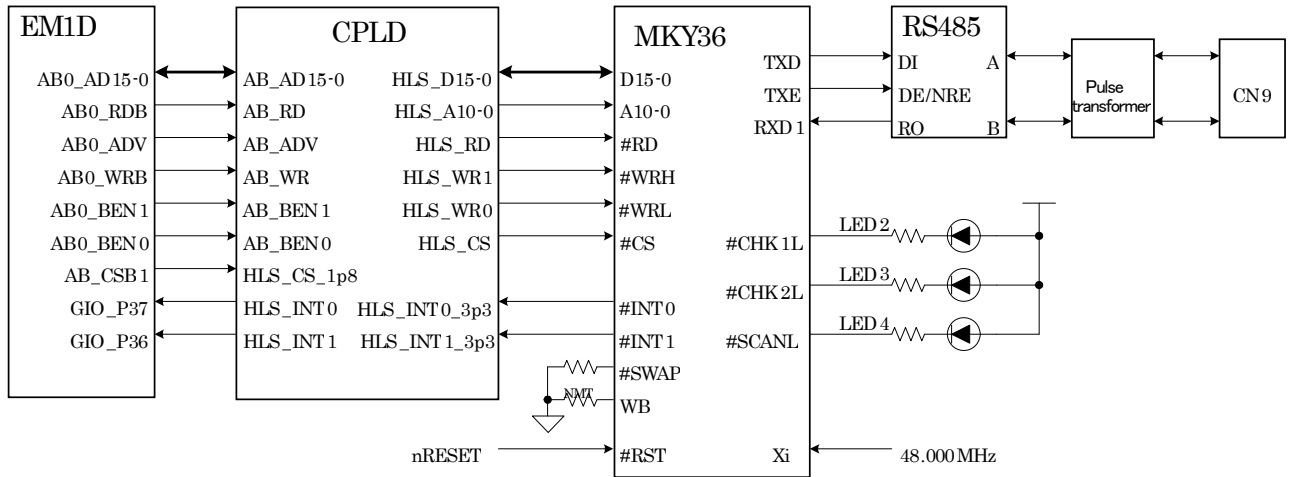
EM1D

AB0_AD15-0
AB0_RDB
AB0_ADV
AB0_WRB
AB0_BEN1
AB0_BEN0
AB_CSB1
GIO_P37
GIO_P36

CPLD

AB_AD15-0
AB_RD
AB_ADV
AB_WR
AB_BEN1
AB_BEN0
HLS_CS_1p8
HLS_INT0
HLS_INT1

HLS_D15-0
HLS_A10-0
HLS_RD
HLS_WR1
HLS_WR0
HLS_CS
HLS_INT0_3p3
HLS_INT1_3p3

MKY36

D15-0
A10-0
#RD
#WRH
#WRL
#CS
#INT0
#INT1
#SWAP
WB
#RST

TXD
TXE
RXD1
#CHK1L
#CHK2L
#SCANL
Xi

NMT

nRESET

48.000MHz

RS485

DI
DE/NRE
RO
A
B

Pulse transformer

CN9

LED2
LED3
LED4